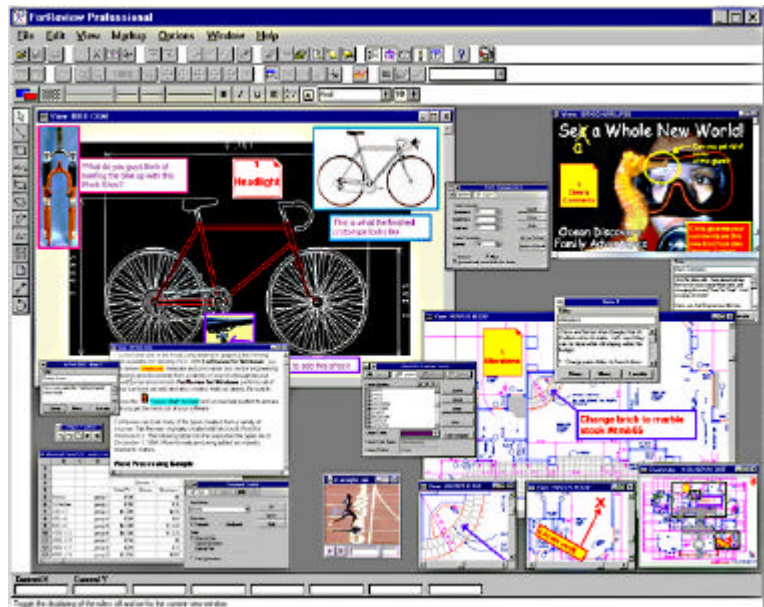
ForReview Professional

File Edit View Markup Options Window Help

View: BIKE.CGM

What do you guys think of beefing the bike up with this Shock Kit?

Headlight

This is what the finished prototype looks like.

See a Whole New World!

Ocean Discovery Family Adventures

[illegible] to add this shock

Word Processing Sample

Alterations

Change brick to marble stock #mb65

Note 3

Cursor X   Cursor Y

Toggle the displaying of the rulers off and on for the current view window.